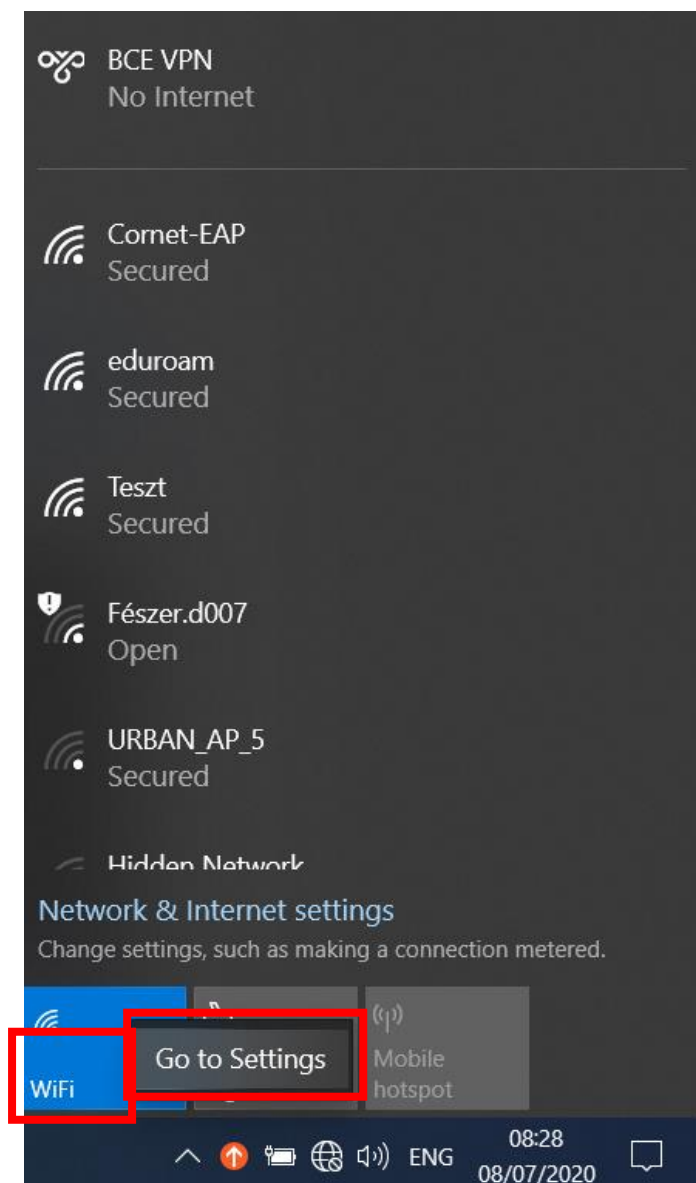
BCE VPN
No Internet

Cornet-EAP
Secured

eduroam
Secured

Teszt
Secured

Fészer.d007
Open

URBAN_AP_5
Secured

Hidden Network

Network & Internet settings
Change settings, such as making a connection metered.

WiFi

Go to Settings

Mobile hotspot

ENG 08:28 08/07/2020